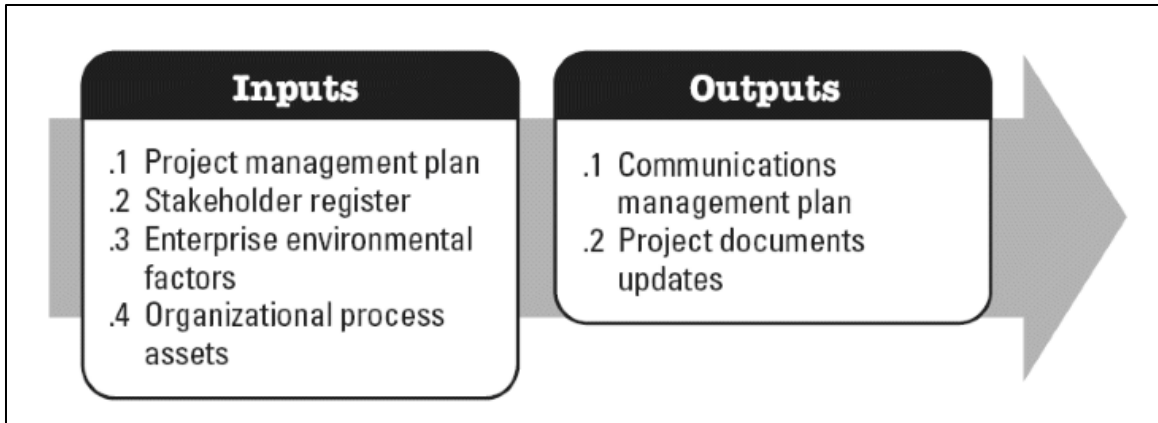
Inputs

.1 Project management plan
.2 Stakeholder register
.3 Enterprise environmental factors
.4 Organizational process assets

Outputs

.1 Communications management plan
.2 Project documents updates